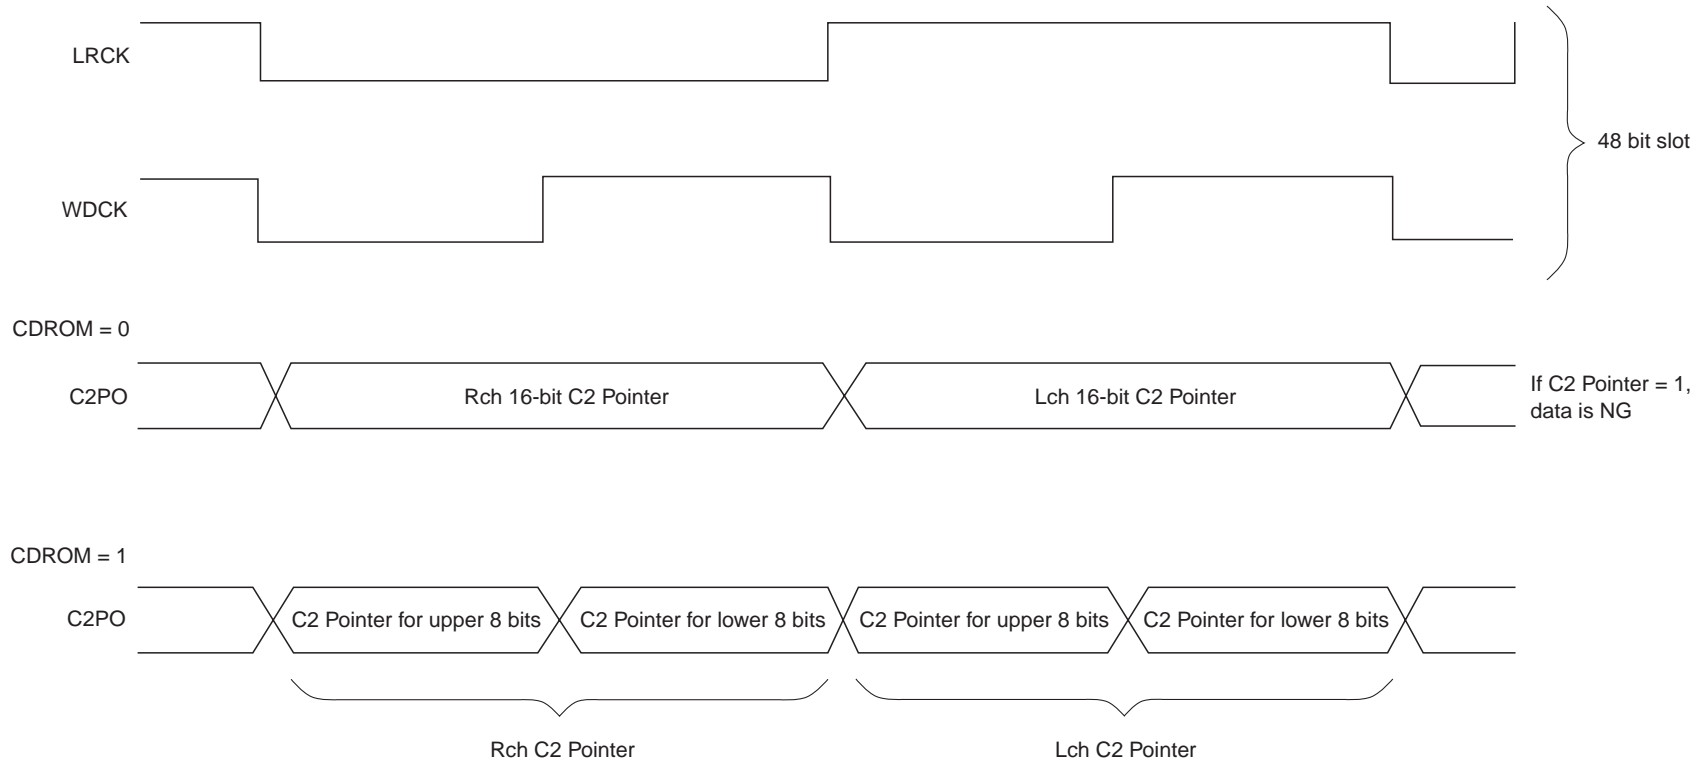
LRCK

WDCK

48 bit slot

CDROM = 0

C2PO

Rch 16-bit C2 Pointer

Lch 16-bit C2 Pointer

If C2 Pointer = 1, data is NG

CDROM = 1

C2PO

C2 Pointer for upper 8 bits

C2 Pointer for lower 8 bits

C2 Pointer for upper 8 bits

C2 Pointer for lower 8 bits

Rch C2 Pointer

Lch C2 Pointer